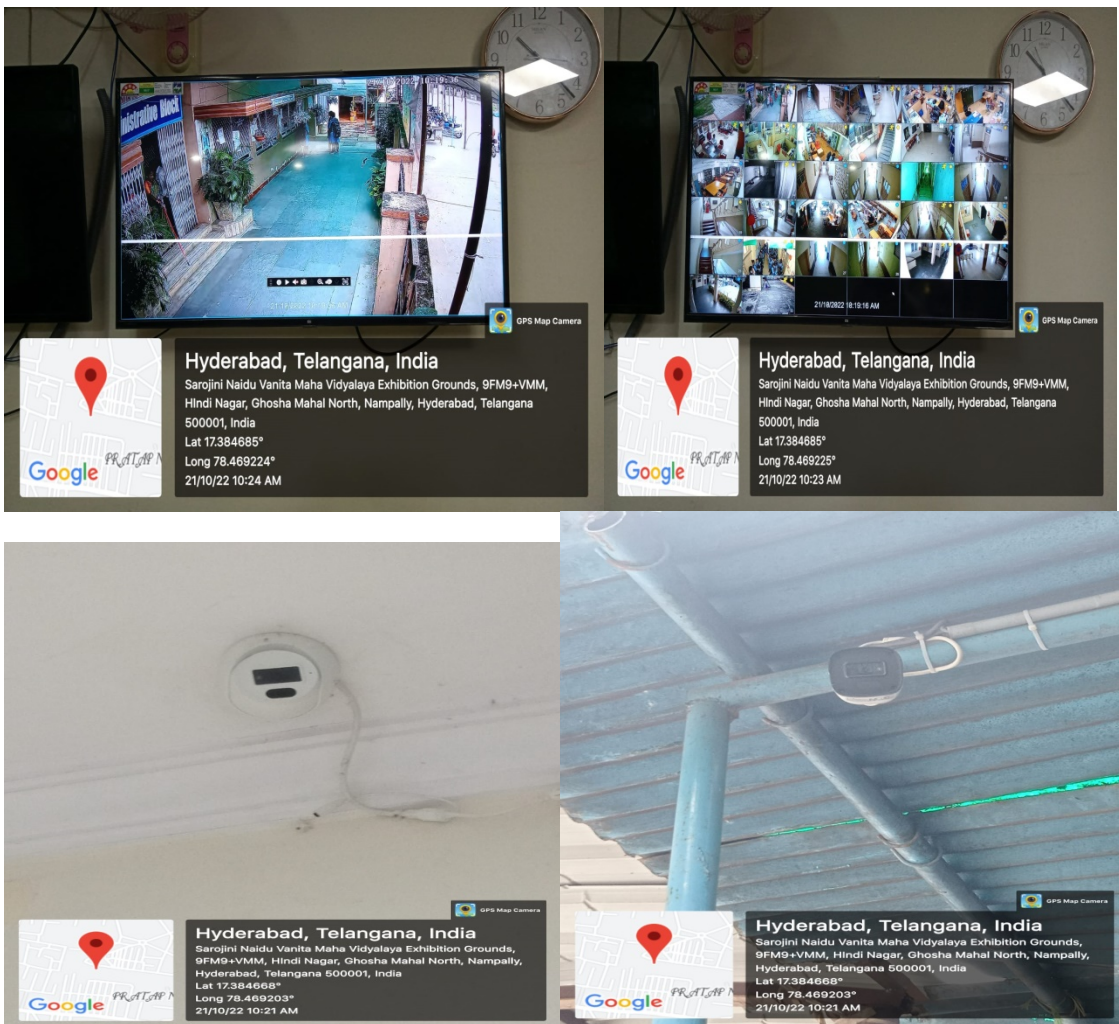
inistration Block

21/10/2022 10:19:36

GPS Map Camera

Hyderabad, Telangana, India
Sarojini Naidu Vanita Maha Vidyalaya Exhibition Grounds, 9FM9+VMM, HIndi Nagar, Ghosha Mahal North, Nampally, Hyderabad, Telangana 500001, India
Lat 17.384685°
Long 78.469224°
21/10/22 10:24 AM

Google PRATAP N

21/10/2022 10:19:16 AM

GPS Map Camera

Hyderabad, Telangana, India
Sarojini Naidu Vanita Maha Vidyalaya Exhibition Grounds, 9FM9+VMM, HIndi Nagar, Ghosha Mahal North, Nampally, Hyderabad, Telangana 500001, India
Lat 17.384685°
Long 78.469225°
21/10/22 10:23 AM

Google PRATAP N

GPS Map Camera

Hyderabad, Telangana, India
Sarojini Naidu Vanita Maha Vidyalaya Exhibition Grounds, 9FM9+VMM, HIndi Nagar, Ghosha Mahal North, Nampally, Hyderabad, Telangana 500001, India
Lat 17.384668°
Long 78.469203°
21/10/22 10:21 AM

Google PRATAP N

GPS Map Camera

Hyderabad, Telangana, India
Sarojini Naidu Vanita Maha Vidyalaya Exhibition Grounds, 9FM9+VMM, HIndi Nagar, Ghosha Mahal North, Nampally, Hyderabad, Telangana 500001, India
Lat 17.384668°
Long 78.469203°
21/10/22 10:21 AM

Google PRATAP N